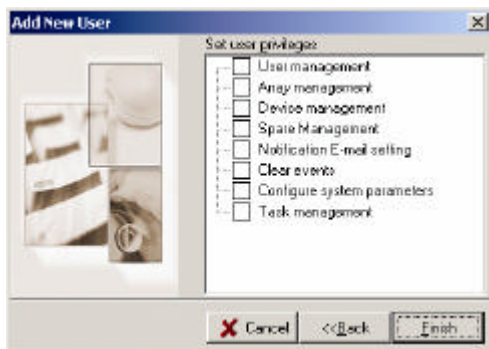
Add New User

Set user privileges

User management
Array management
Device management
Spare Management
Notification E-mail setting
Clear events
Configure system parameters
Task management

Cancel
<<Back
Finish